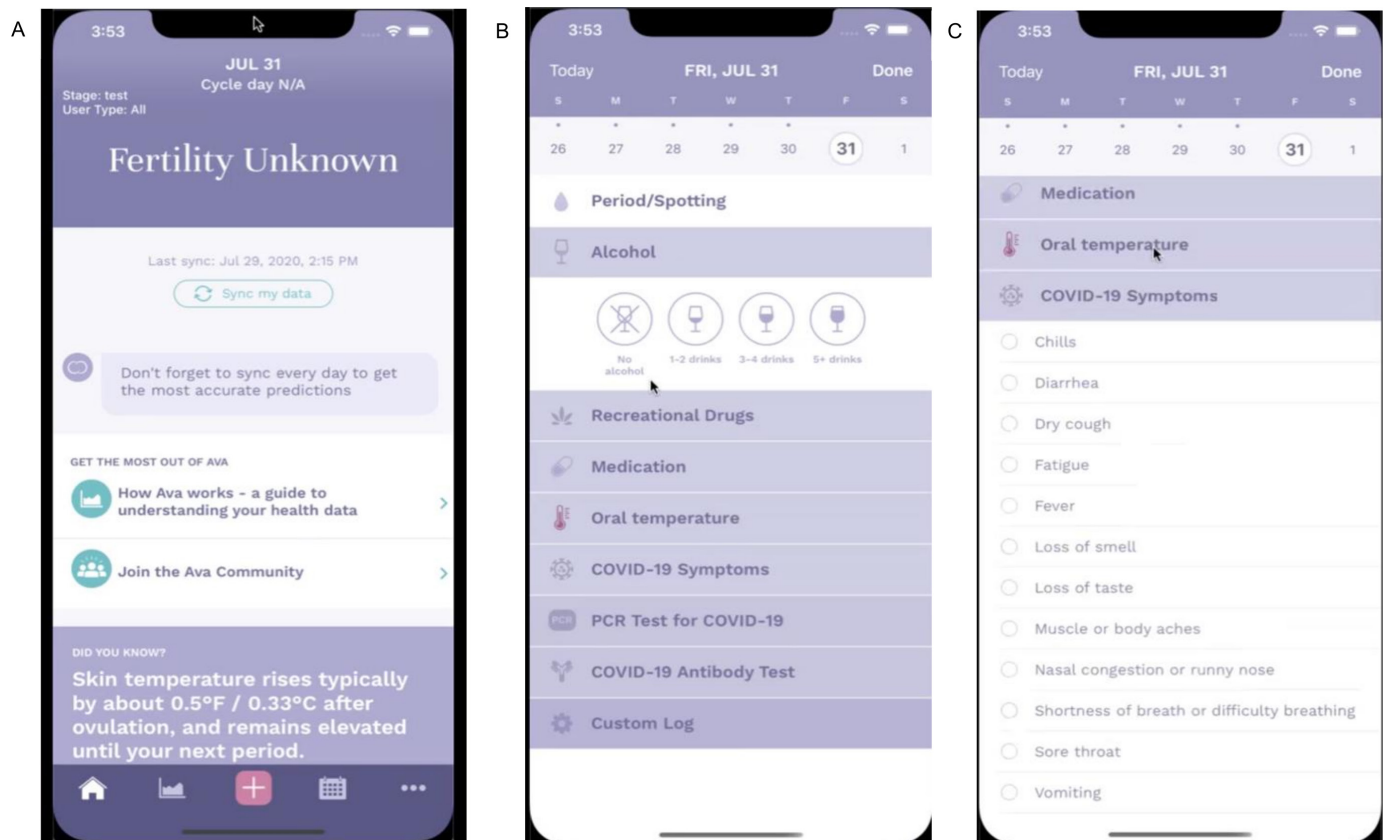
A

3:53

JUL 31
Cycle day N/A

Stage: test
User Type: All

Fertility Unknown

Last sync: Jul 29, 2020, 2:15 PM

Sync my data

Don't forget to sync every day to get the most accurate predictions

GET THE MOST OUT OF AVA

How Ava works - a guide to understanding your health data

Join the Ava Community

DID YOU KNOW?

Skin temperature rises typically by about 0.5°F / 0.33°C after ovulation, and remains elevated until your next period.

B

3:53

Today FRI, JUL 31 Done

S M T W T F S

26 27 28 29 30 31 1

Period/Spotting

Alcohol

No alcohol 1-2 drinks 3-4 drinks 5+ drinks

Recreational Drugs

Medication

Oral temperature

COVID-19 Symptoms

PCR PCR Test for COVID-19

COVID-19 Antibody Test

Custom Log

C

3:53

Today FRI, JUL 31 Done

S M T W T F S

26 27 28 29 30 31 1

Medication

Oral temperature

COVID-19 Symptoms

Chills

Diarrhea

Dry cough

Fatigue

Fever

Loss of smell

Loss of taste

Muscle or body aches

Nasal congestion or runny nose

Shortness of breath or difficulty breathing

Sore throat

Vomiting